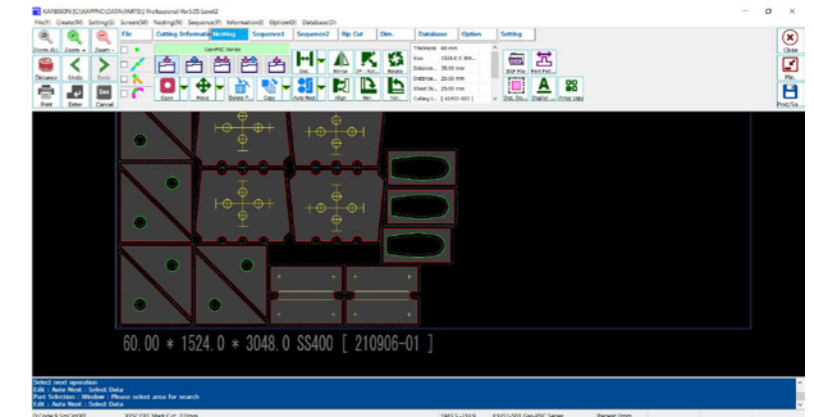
KAPNSION [C:\KAPPNO\DATA\PARTS\] Professional Ver5.05 Level2

File(F) Create(M) Setting(S) Screen(W) Nesting(N) Sequence(P) Information(I) Option(O) Database(D)

Zoom ALL Zoom + Zoom -

File Cutting Information Nesting Sequence1 Sequence2 Rip Cut Dim. Database Option Setting

Distance Undo Redo

Print Enter Cancel

Gen-PNC Series

Open Move Delete P... Copy Auto Nest Align Mir... Ver...

Thickness 60 mm
Size 1524.0 X 304...
Distance... 25.00 mm
Distance... 25.00 mm
Sheet St... 25.00 mm
Cutting t... [ KS453-SD1 ]

DXF File Part Pat...

Disp. Disp... Display... Arrange...

Close

Mb

Post/Sa...

60.00 * 1524.0 * 3048.0 SS400 [ 210906-01 ]

Select next operation
Edit : Auto Nest : Select Data
Part Selection : Window : Please select area for search
Edit : Auto Nest : Select Data

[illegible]